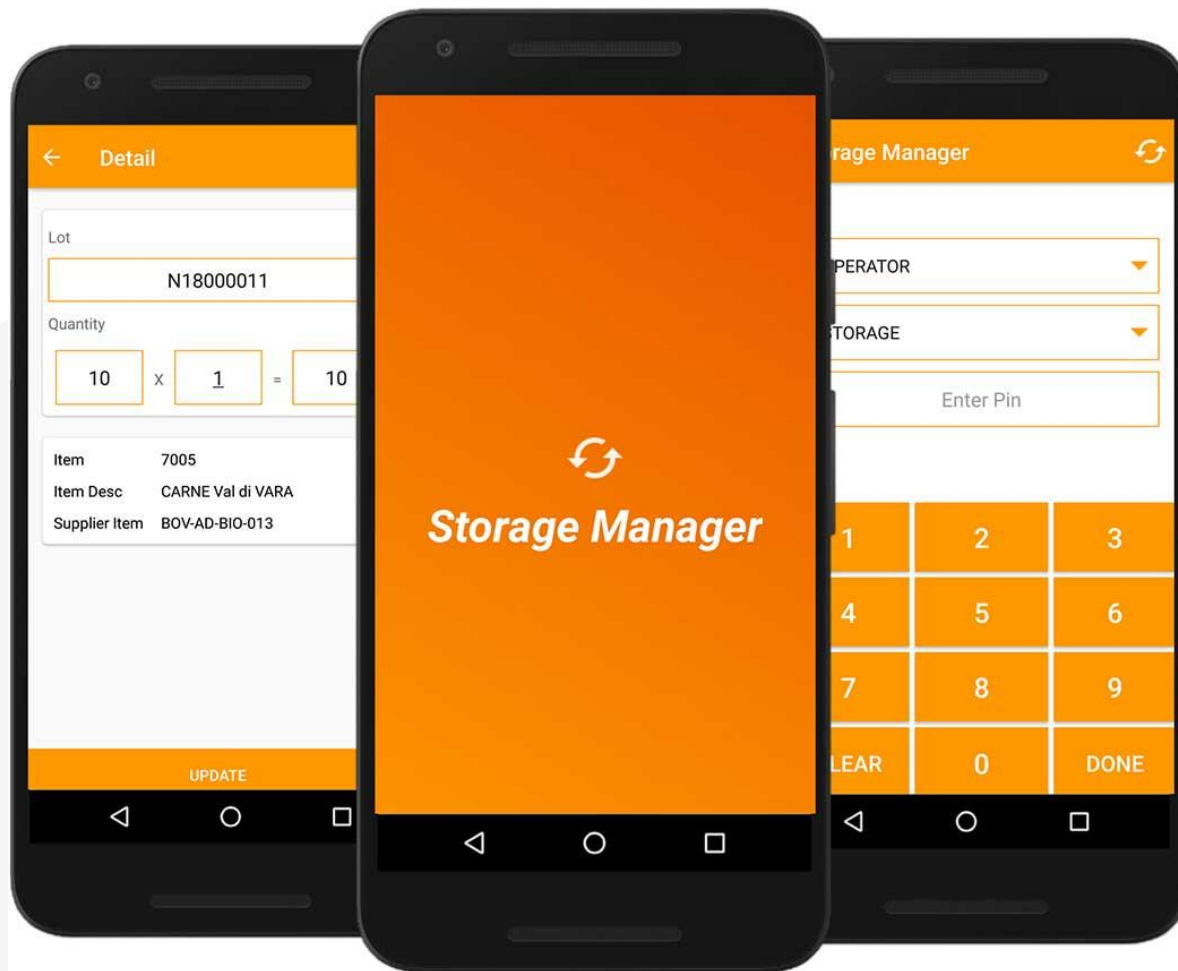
Detail

Lot

N18000011

Quantity

10 x 1 = 10

Item 7005
Item Desc CARNE Val di VARA
Supplier Item BOV-AD-BIO-013

UPDATE

Storage Manager

rage Manager

PERATOR

TORAGE

Enter Pin

1 2 3
4 5 6
7 8 9
LEAR 0 DONE